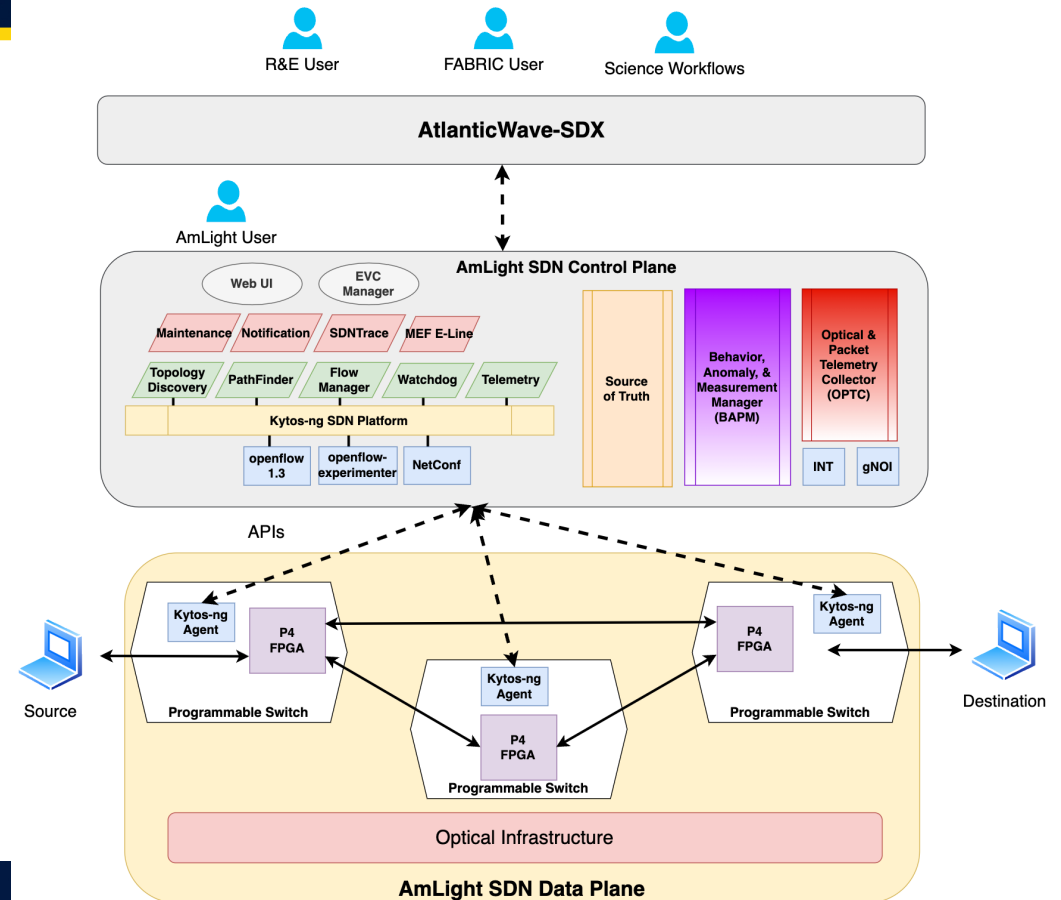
R&E User
FABRIC User
Science Workflows

AtlanticWave-SDX

AmLight User

AmLight SDN Control Plane

Web UI
EVC Manager

Maintenance
Notification
SDNTrace
MEF E-Line

Topology Discovery
PathFinder
Flow Manager
Watchdog
Telemetry

Kytos-ng SDN Platform

openflow 1.3
openflow-experimenter
NetConf

Source of Truth

Behavior, Anomaly, & Measurement Manager (BAPM)

Optical & Packet Telemetry Collector (OPTC)

INT
gNOI

APIs

Kytos-ng Agent
P4 FPGA
Programmable Switch

Kytos-ng Agent
P4 FPGA
Programmable Switch

Kytos-ng Agent
P4 FPGA
Programmable Switch

Source

Destination

Optical Infrastructure

AmLight SDN Data Plane